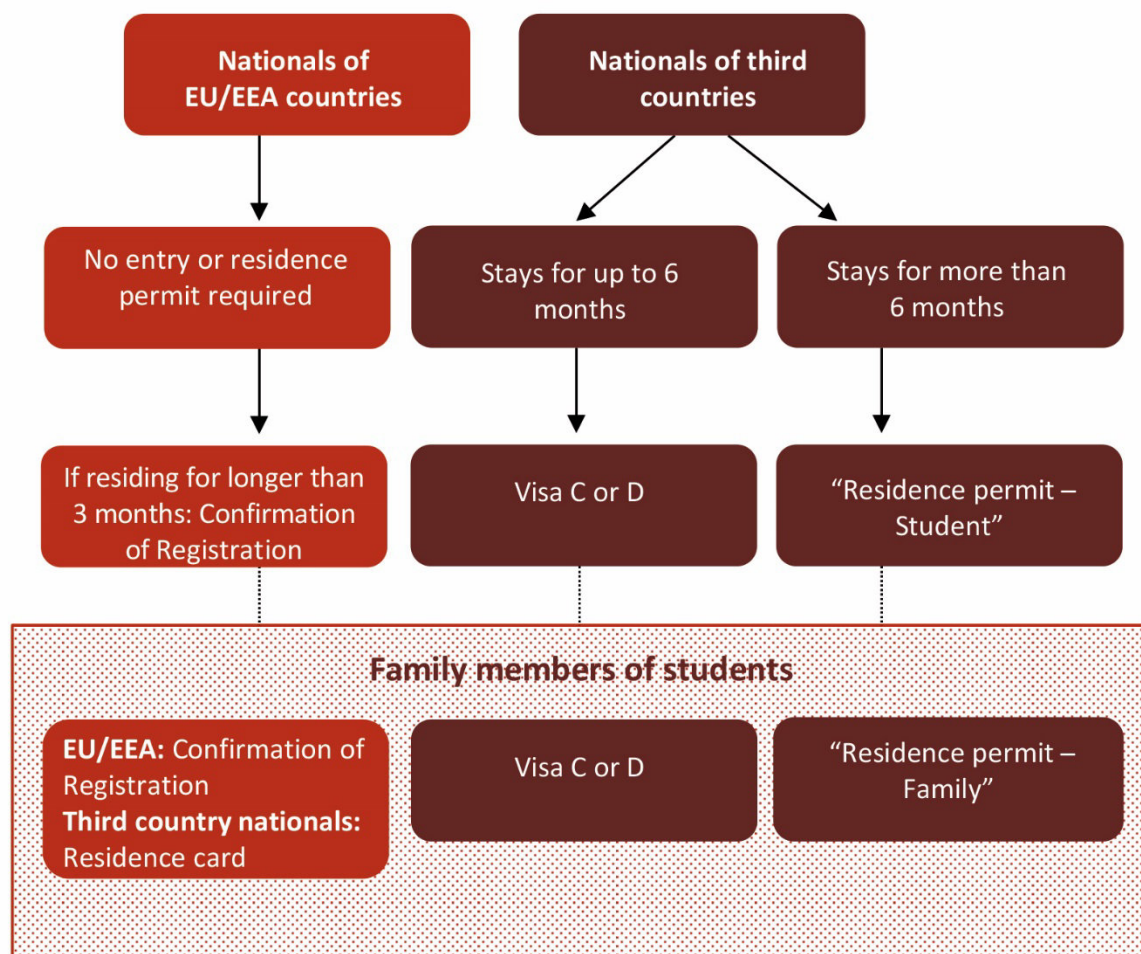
Nationals of EU/EEA countries

Nationals of third countries

No entry or residence permit required

Stays for up to 6 months

Stays for more than 6 months

If residing for longer than 3 months: Confirmation of Registration

Visa C or D

“Residence permit – Student”

Family members of students

EU/EEA: Confirmation of Registration
Third country nationals: Residence card

Visa C or D

“Residence permit – Family”